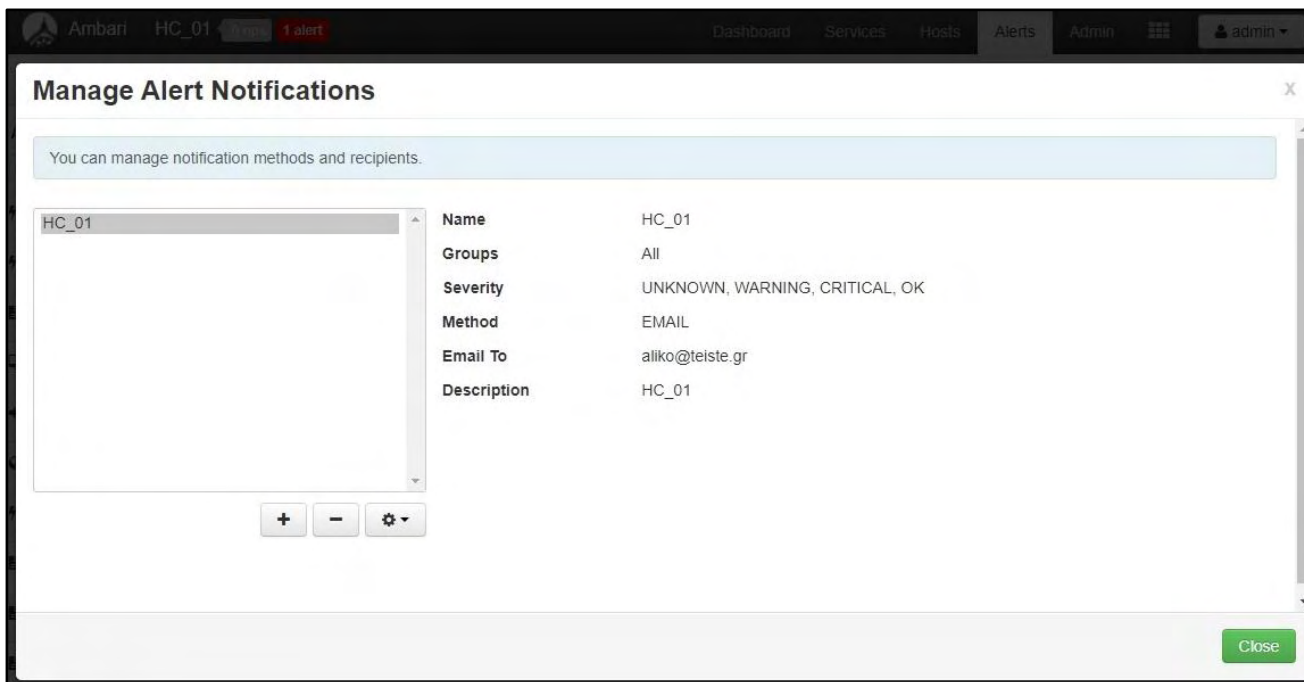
Ambari HC_01 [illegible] 1 alert Dashboard Services Hosts Alerts Admin admin

Manage Alert Notifications

X

You can manage notification methods and recipients.

HC_01

+ −

| Name | HC_01 |
|---|---|
| Groups | All |
| Severity | UNKNOWN, WARNING, CRITICAL, OK |
| Method | EMAIL |
| Email To | aliko@teiste.gr |
| Description | HC_01 |

Close